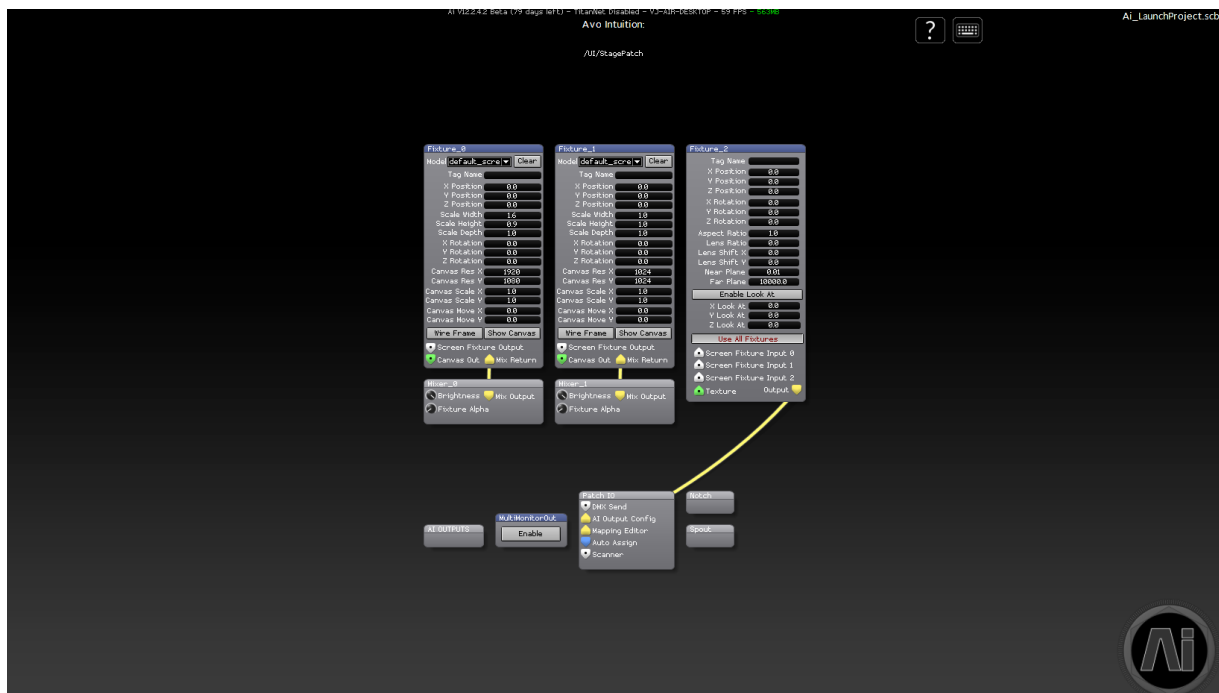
Ai V12.2.4.2 Beta (79 days left) - TitanNet Disabled - VJ-AIR-DESKTOP - 59 FPS - 563MB
Avo Intuition:

/UI/StagePatch

?

Ai_LaunchProject.scb

Fixture_0
Model default_scre Clear
Tag Name
X Position 0.0
Y Position 0.0
Z Position 0.0
Scale Width 1.6
Scale Height 0.9
Scale Depth 1.0
X Rotation 0.0
Y Rotation 0.0
Z Rotation 0.0
Canvas Res X 1920
Canvas Res Y 1080
Canvas Scale X 1.0
Canvas Scale Y 1.0
Canvas Move X 0.0
Canvas Move Y 0.0
Wire Frame Show Canvas
Screen Fixture Output
Canvas Out Mix Return

Fixture_1
Model default_scre Clear
Tag Name
X Position 0.0
Y Position 0.0
Z Position 0.0
Scale Width 1.0
Scale Height 1.0
Scale Depth 1.0
X Rotation 0.0
Y Rotation 0.0
Z Rotation 0.0
Canvas Res X 1024
Canvas Res Y 1024
Canvas Scale X 1.0
Canvas Scale Y 1.0
Canvas Move X 0.0
Canvas Move Y 0.0
Wire Frame Show Canvas
Screen Fixture Output
Canvas Out Mix Return

Fixture_2
Tag Name
X Position 0.0
Y Position 0.0
Z Position 0.0
X Rotation 0.0
Y Rotation 0.0
Z Rotation 0.0
Aspect Ratio 1.0
Lens Ratio 0.0
Lens Shift X 0.0
Lens Shift Y 0.0
Near Plane 0.01
Far Plane 10000.0
Enable Look At
X Look At 0.0
Y Look At 0.0
Z Look At 0.0
Use All Fixtures
Screen Fixture Input 0
Screen Fixture Input 1
Screen Fixture Input 2
Texture Output

Mixer_0
Brightness Mix Output
Fixture Alpha

Mixer_1
Brightness Mix Output
Fixture Alpha

Patch IO
DMX Send
AI Output Config
Mapping Editor
Auto Assign
Scanner

Notch

Spout

AI OUTPUTS

MultiMonitorOut
Enable

Ai